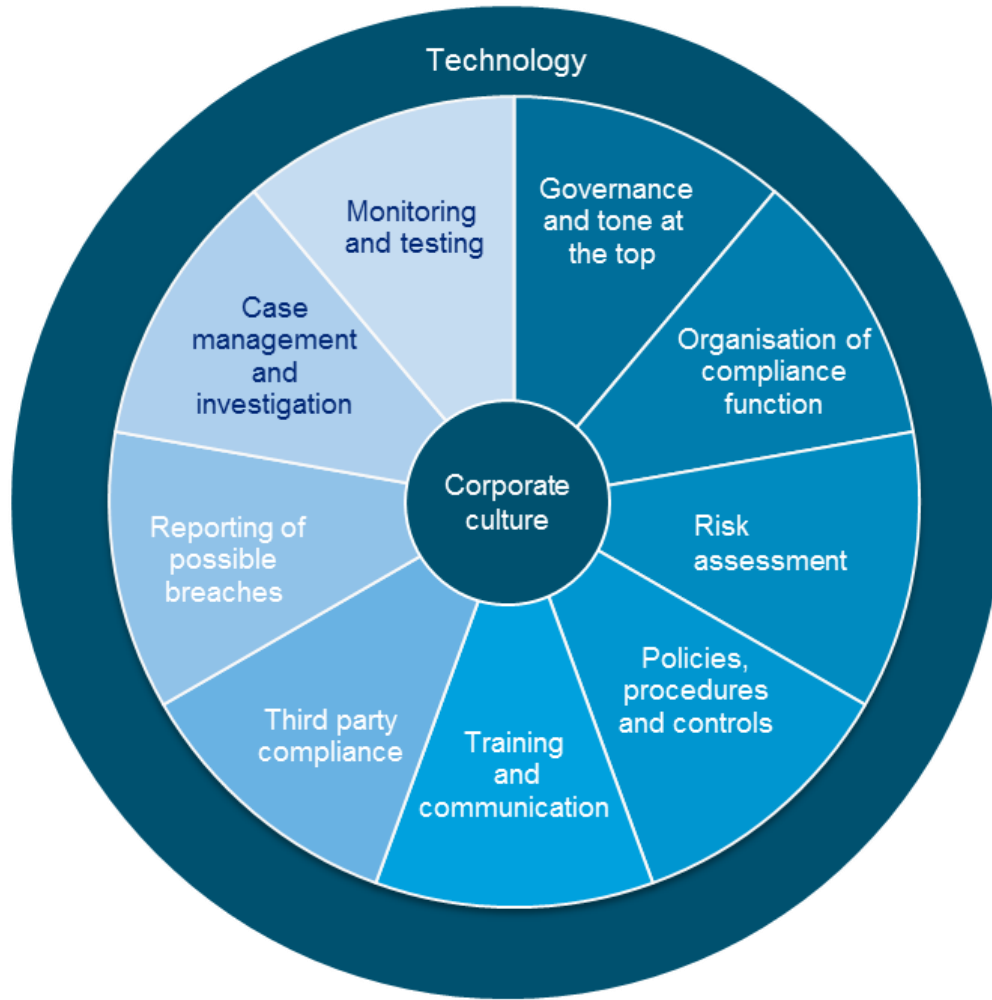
Technology

Governance and tone at the top

Organisation of compliance function

Risk assessment

Policies, procedures and controls

Training and communication

Third party compliance

Reporting of possible breaches

Case management and investigation

Monitoring and testing

Corporate culture